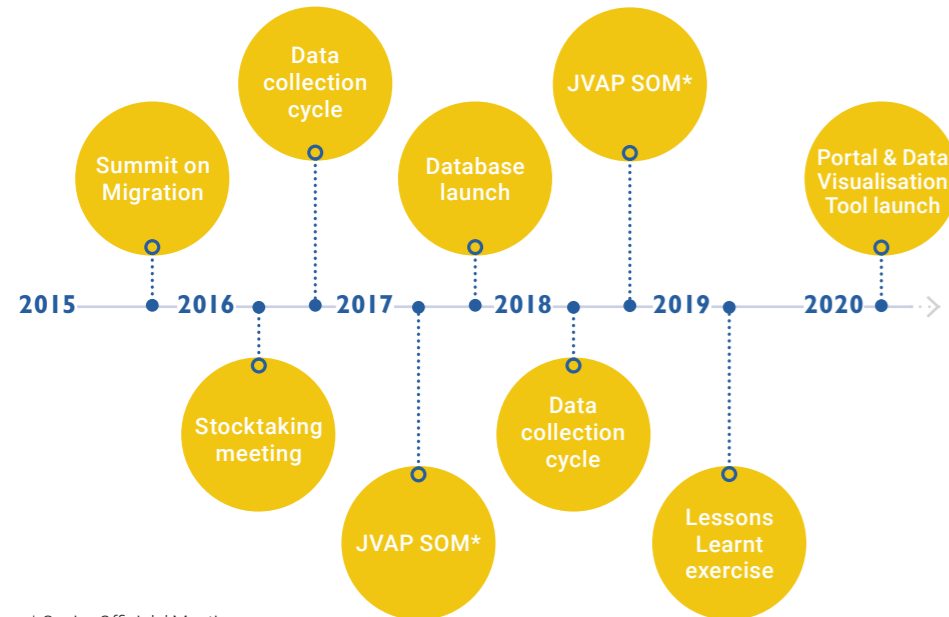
Data collection cycle

JVAP SOM*

Summit on Migration

Database launch

Portal & Data Visualisation Tool launch

2015 2016 2017 2018 2019 2020

Stocktaking meeting

Data collection cycle

JVAP SOM*

Lessons Learnt exercise

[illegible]